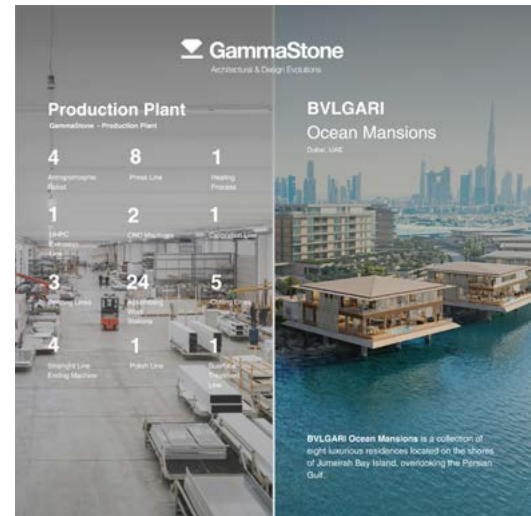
GammaStone

Architectural & Design Evolutions

Production Plant

GammaStone - Production Plant

4

Antropomorphic Robot

8

Press Line

1

Heating Process

1

UHPC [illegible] Line

2

CNC Machines

1

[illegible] Line

3

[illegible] Lines

24

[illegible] Work Stations

5

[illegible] Lines

4

Straight Line Edging Machine

1

Polish Line

1

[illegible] Line

BVLGARI

Ocean Mansions

Dubai, UAE

BVLGARI Ocean Mansions is a collection of eight luxurious residences located on the shores of Jumeirah Bay Island, overlooking the Persian Gulf.